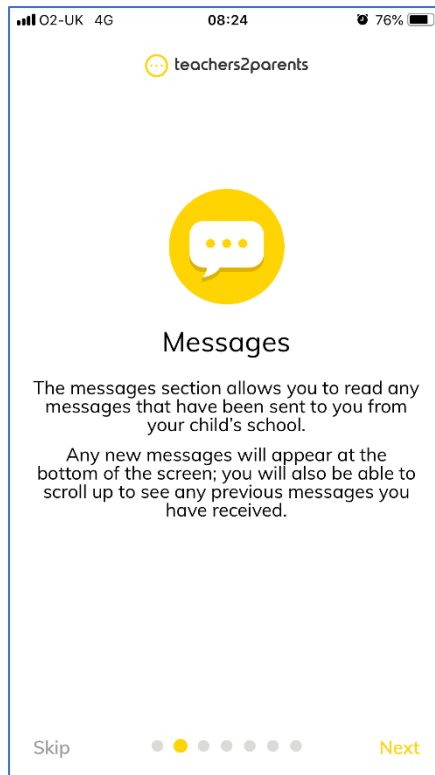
O2-UK 4G 08:24 76%

teachers2parents

Messages

The messages section allows you to read any messages that have been sent to you from your child's school.

Any new messages will appear at the bottom of the screen; you will also be able to scroll up to see any previous messages you have received.

Skip

Next